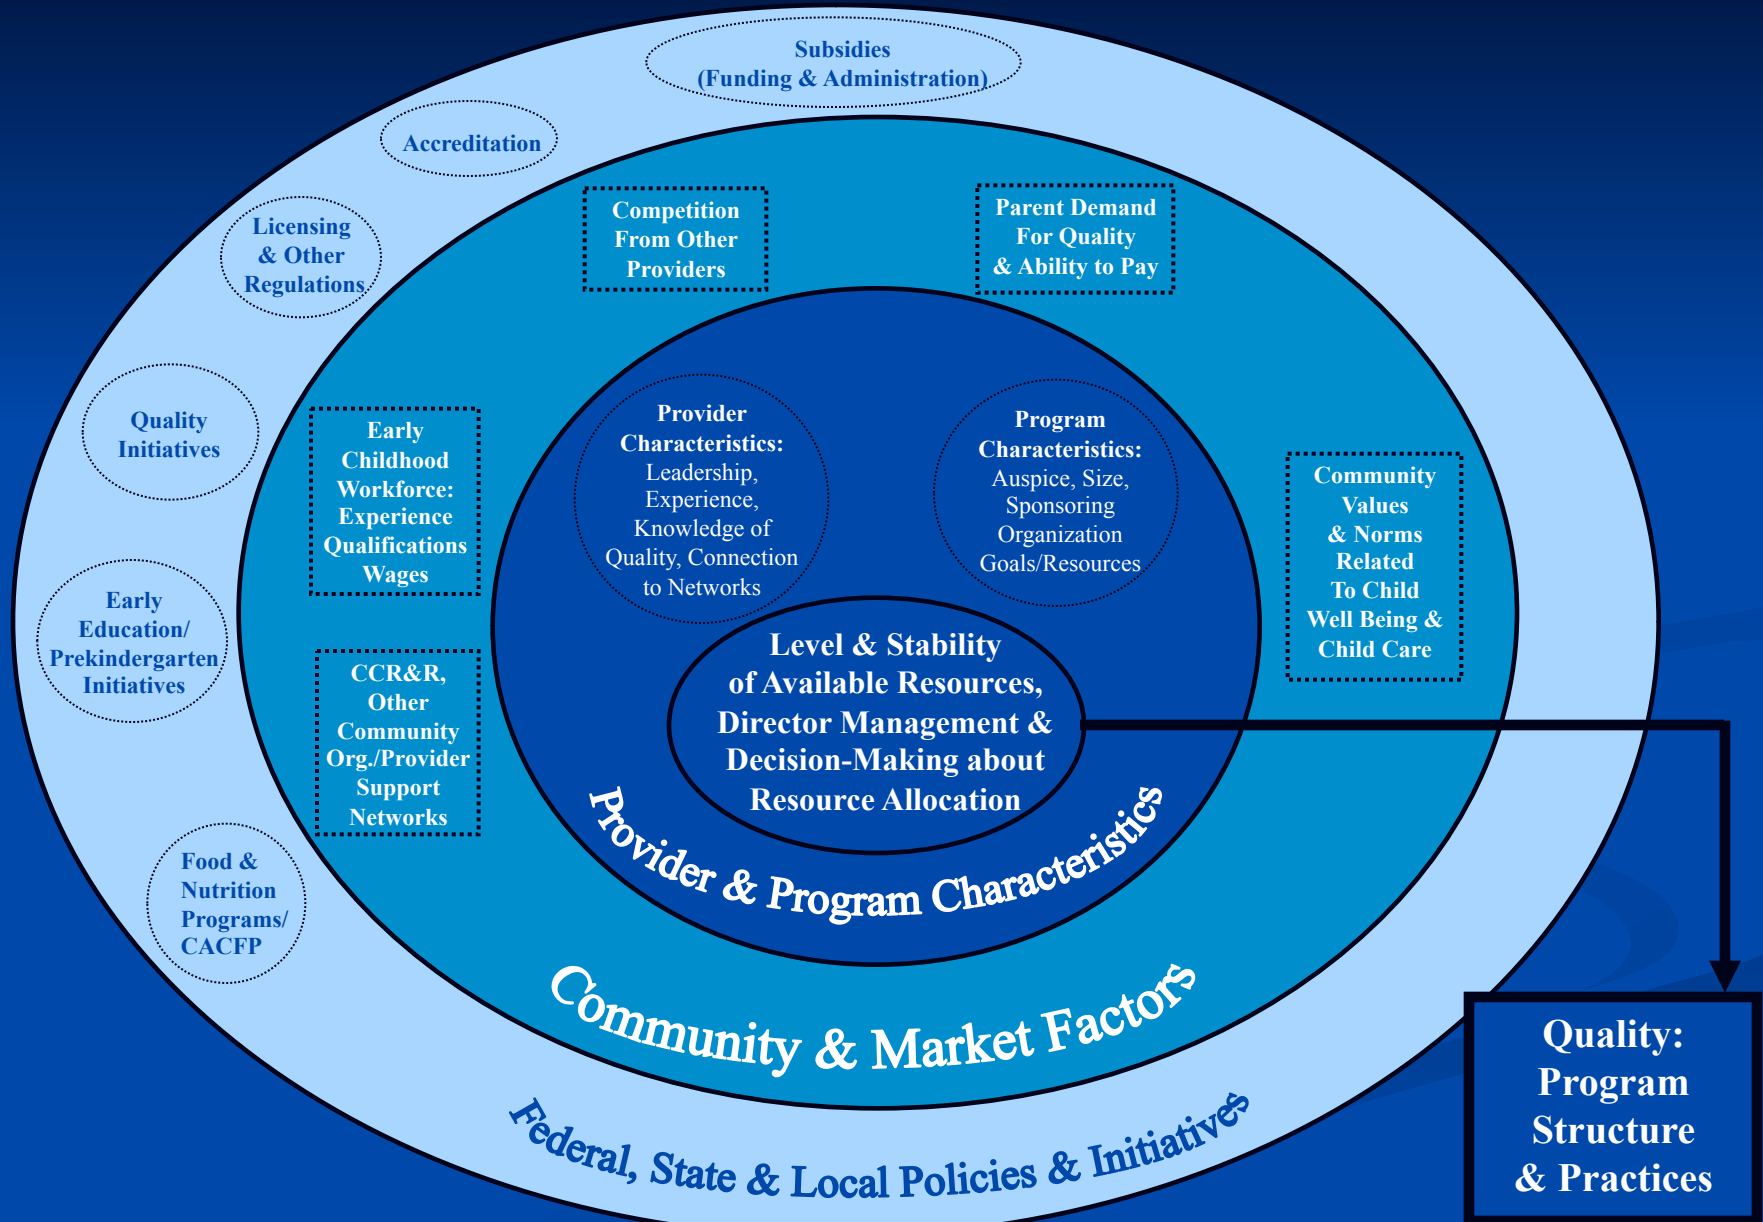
Subsidies (Funding & Administration)

Accreditation

Licensing & Other Regulations

Quality Initiatives

Early Education/ Prekindergarten Initiatives

Food & Nutrition Programs/ CACFP

Competition From Other Providers

Parent Demand For Quality & Ability to Pay

Early Childhood Workforce: Experience Qualifications Wages

CCR&R, Other Community Org./Provider Support Networks

Community Values & Norms Related To Child Well Being & Child Care

Provider Characteristics: Leadership, Experience, Knowledge of Quality, Connection to Networks

Program Characteristics: Auspice, Size, Sponsoring Organization Goals/Resources

Level & Stability of Available Resources, Director Management & Decision-Making about Resource Allocation

Provider & Program Characteristics

Community & Market Factors

Federal, State & Local Policies & Initiatives

Quality: Program Structure & Practices